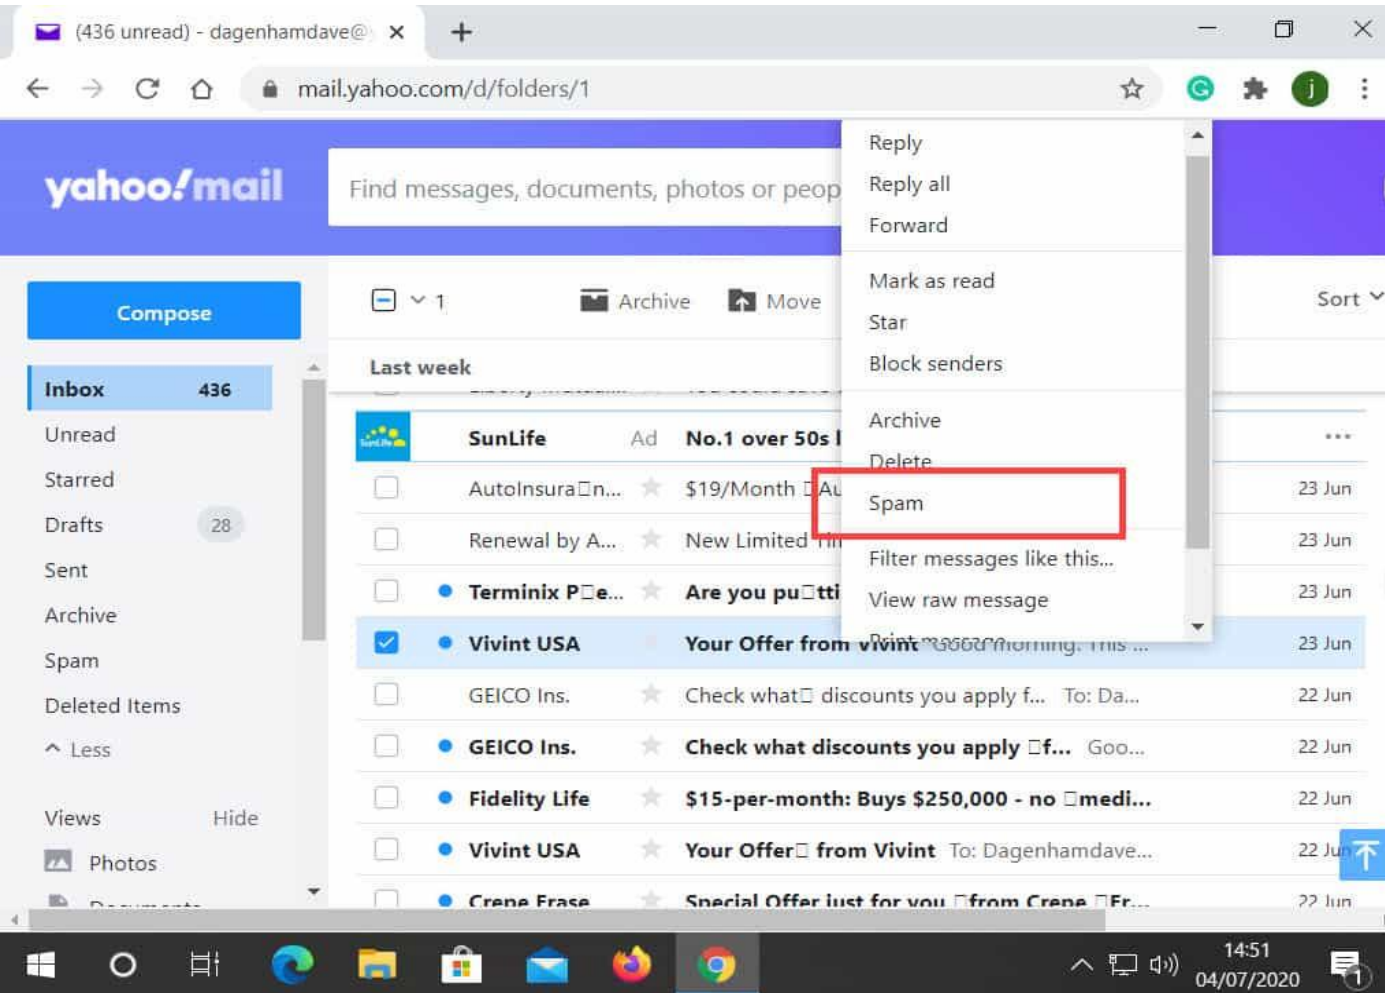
(436 unread) - dagenhamdave@

mail.yahoo.com/d/folders/1

yahoo!mail

Find messages, documents, photos or peop

Compose

Inbox 436
Unread
Starred
Drafts 28
Sent
Archive
Spam
Deleted Items
Less

Views Hide
Photos
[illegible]

1 Archive Move Sort

Last week

| | | | | |
|---|---|---|---|---|
| SunLife | Ad | No.1 over 50s l | | ... |
| AutoInsura□n... | | $19/Month □Au | | 23 Jun |
| Renewal by A... | | New Limited Ti | | 23 Jun |
| Terminix P□e... | | Are you pu□tti | | 23 Jun |
| Vivint USA | | Your Offer from Vivint | Good morning. This ... | 23 Jun |
| GEICO Ins. | | Check what□ discounts you apply f... | To: Da... | 22 Jun |
| GEICO Ins. | | Check what discounts you apply □f... | Goo... | 22 Jun |
| Fidelity Life | | $15-per-month: Buys $250,000 - no □medi... | | 22 Jun |
| Vivint USA | | Your Offer□ from Vivint | To: Dagenhamdave... | 22 Jun |
| Crepe Erase | | Special Offer just for you □from Crepe □Er... | | 22 Jun |

Reply
Reply all
Forward
Mark as read
Star
Block senders
Archive
Delete
Spam
Filter messages like this...
View raw message
Print message

14:51
04/07/2020